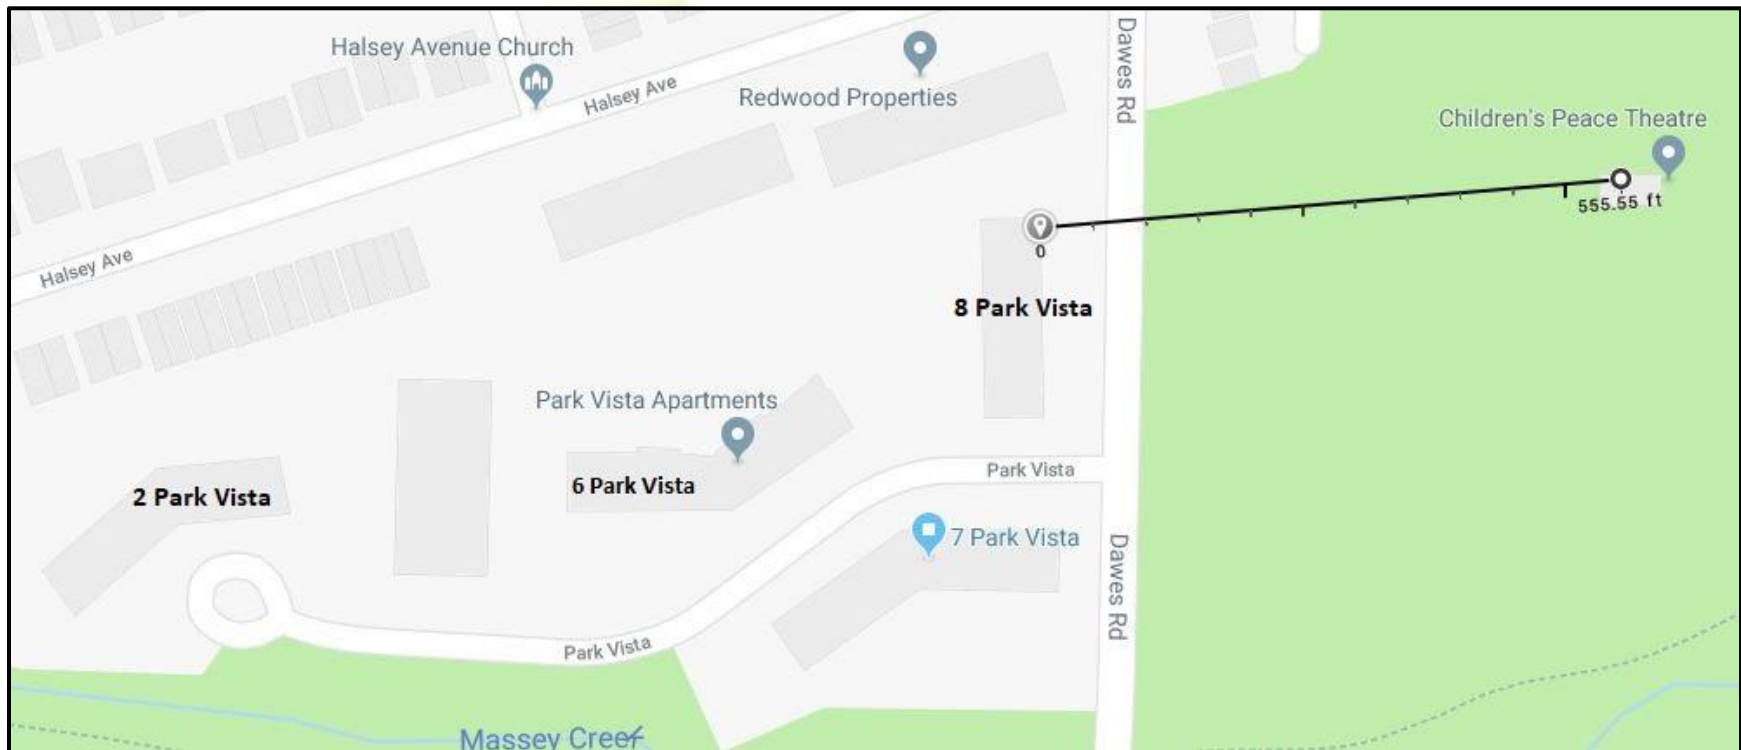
Halsey Avenue Church
Halsey Ave
Redwood Properties
Dawes Rd
Children's Peace Theatre
555.55 ft
0
Halsey Ave
8 Park Vista
Park Vista Apartments
Park Vista
2 Park Vista
6 Park Vista
7 Park Vista
Dawes Rd
Park Vista
Massey Creek